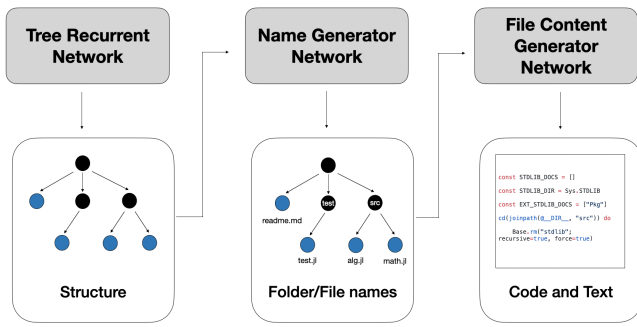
Tree Recurrent Network

Structure

Name Generator Network

test

src

readme.md

test.jl

alg.jl

math.jl

Folder/File names

File Content Generator Network

const STDLIB_DOCS = []

const STDLIB_DIR = Sys.STDLIB

const EXT_STDLIB_DOCS = ["Pkg"]

cd(joinpath(@__DIR__, "src")) do

Base.rm("stdlib"; recursive=true, force=true)

Code and Text